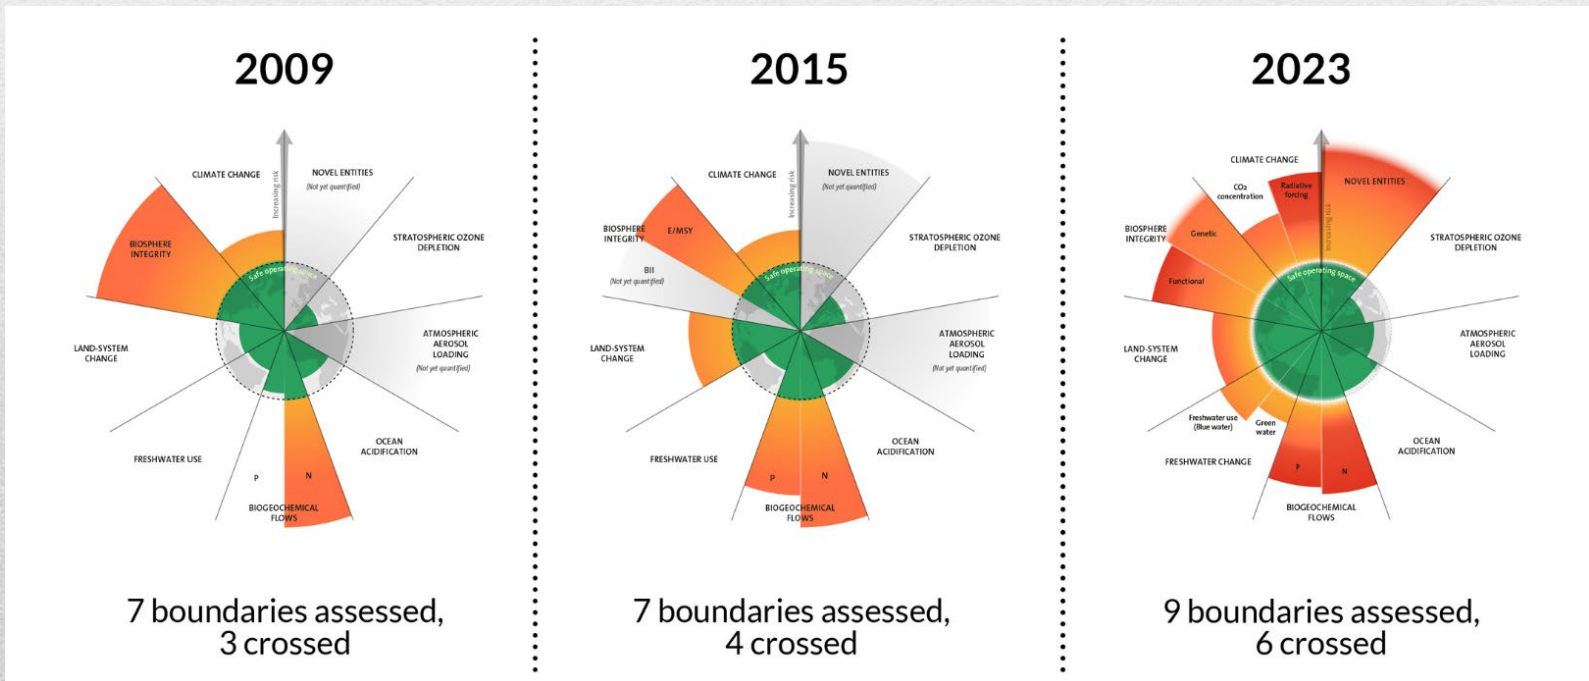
2009

CLIMATE CHANGE
Increasing risk
NOVEL ENTITIES
(Not yet quantified)
STRATOSPHERIC OZONE DEPLETION
BIOSPHERE INTEGRITY
Safe operating space
ATMOSPHERIC AEROSOL LOADING
(Not yet quantified)
LAND-SYSTEM CHANGE
OCEAN ACIDIFICATION
FRESHWATER USE
P
N
BIOGEOCHEMICAL FLOWS

7 boundaries assessed, 3 crossed

2015

CLIMATE CHANGE
Increasing risk
NOVEL ENTITIES
(Not yet quantified)
STRATOSPHERIC OZONE DEPLETION
BIOSPHERE INTEGRITY
E/MSY
BII
(Not yet quantified)
Safe operating space
ATMOSPHERIC AEROSOL LOADING
(Not yet quantified)
LAND-SYSTEM CHANGE
OCEAN ACIDIFICATION
FRESHWATER USE
P
N
BIOGEOCHEMICAL FLOWS

7 boundaries assessed, 4 crossed

2023

CLIMATE CHANGE
$CO_2$ concentration
Radiative forcing
Increasing risk
NOVEL ENTITIES
STRATOSPHERIC OZONE DEPLETION
BIOSPHERE INTEGRITY
Genetic
Functional
Safe operating space
ATMOSPHERIC AEROSOL LOADING
LAND-SYSTEM CHANGE
Freshwater use (Blue water)
Green water
OCEAN ACIDIFICATION
FRESHWATER CHANGE
P
N
BIOGEOCHEMICAL FLOWS

9 boundaries assessed, 6 crossed